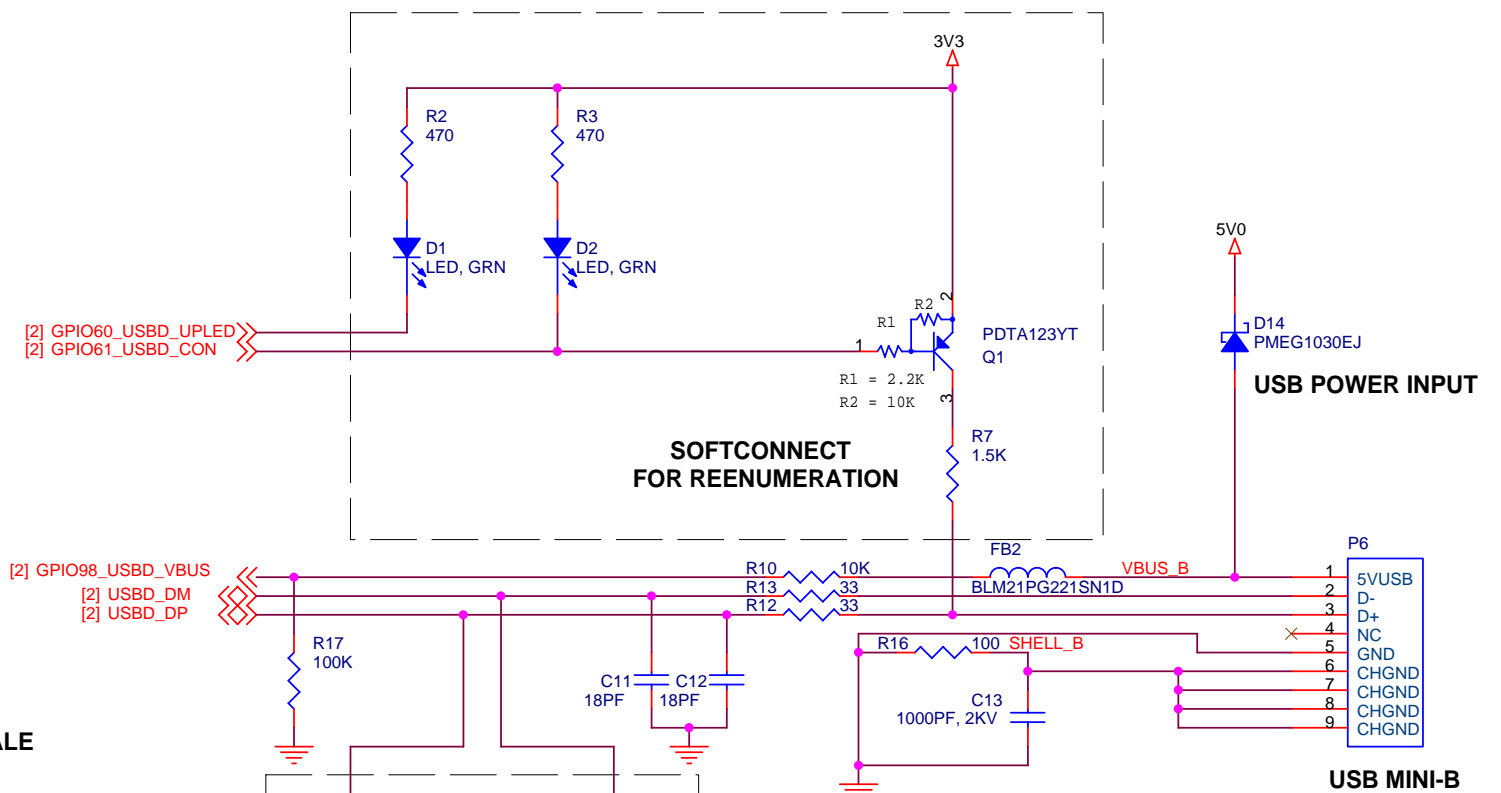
3V3

R2
470

R3
470

D1
LED, GRN

D2
LED, GRN

[2] GPIO60_USBD_UPLED
[2] GPIO61_USBD_CON

R2
R1
1
2
PDTA123YT
Q1
R1 = 2.2K
R2 = 10K
3

SOFTCONNECT
FOR REENUMERATION

R7
1.5K

5V0

D14
PMEG1030EJ

USB POWER INPUT

[2] GPIO98_USBD_VBUS
[2] USBD_DM
[2] USBD_DP

R10 10K
R13 33
R12 33

FB2
BLM21PG221SN1D
VBUS_B

P6

| 1 | 5VUSB |
|---|---|
| 2 | D- |
| 3 | D+ |
| 4 | NC |
| 5 | GND |
| 6 | CHGND |
| 7 | CHGND |
| 8 | CHGND |
| 9 | CHGND |

R17
100K

C11
18PF
C12
18PF

R16 100 SHELL_B

C13
1000PF, 2KV

ALE

USB MINI-B